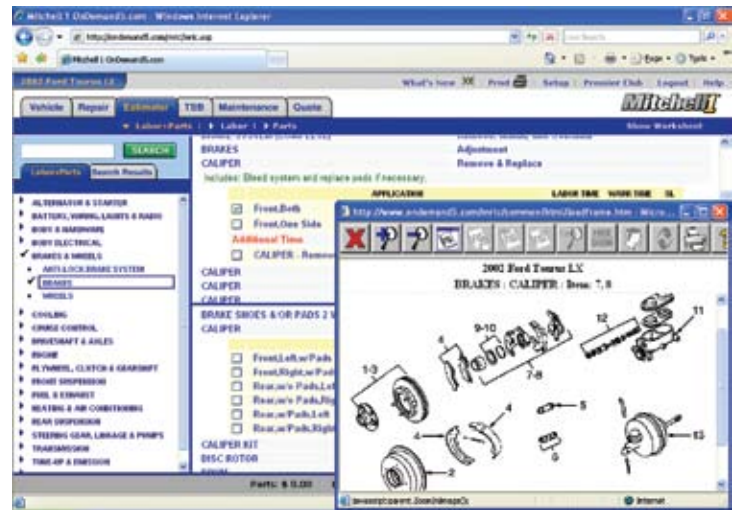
Mitchell1 OnDemand5.com - Windows Internet Explorer

http://ondemand5.com/mrc/wk.asp

Live Search

Mitchell1 OnDemand5.com

Page • Tools •

2002 Ford Taurus LX

What's New Print Setup | Premier Club | Logout | Help

Vehicle | Repair | Estimator | TSB | Maintenance | Quote

Mitchell1

• Labor+Parts | • Labor | • Parts

Show Worksheet

SEARCH

Labor/Parts | Search Results

ALTERNATOR & STARTER
BATTERY, WIRING, LIGHTS & RADIO
BODY & HARDWARE
BODY ELECTRICAL
BRAKES & WHEELS
ANTI-LOCK BRAKE SYSTEM
BRAKES
WHEELS
COOLING
CRUISE CONTROL
DRIVESHAFT & AXLES
ENGINE
FLYWHEEL, CLUTCH & GEARSHIFT
FRONT SUSPENSION
FUEL & EXHAUST
HEATING & AIR CONDITIONING
REAR SUSPENSION
STEERING GEAR, LINKAGE & PUMPS
TRANSMISSION
TUNE-UP & EMISSION

BRAKES
CALIPER
Adjustment
Remove & Replace

Includes: Bleed system and replace pads if necessary.

APPLICATION
LABOR TIME
WARR TIME
SL

Front,Both
Front,One Side
Additional Time
CALIPER - Remove

CALIPER
CALIPER
CALIPER
CALIPER

BRAKE SHOES & OR PADS 2 W
CALIPER

Front,Left,w/Pads
Front,Right,w/Pad
Rear,w/o Pads,Left
Rear,w/o Pads,Rig
Rear,w/Pads,Left
Rear,w/Pads,Right

CALIPER KIT
DISC ROTOR

Parts: $ 0.00

http://www.ondemand5.com/mrc/common/html/ZoomFrame.htm - Micro...

2002 Ford Taurus LX
BRAKES : CALIPER : Item: 7, 8

1-3
4
9-10
7-8
12
11
4
5
4
6
2
13

javascript:parent.ZoomImage();

Internet